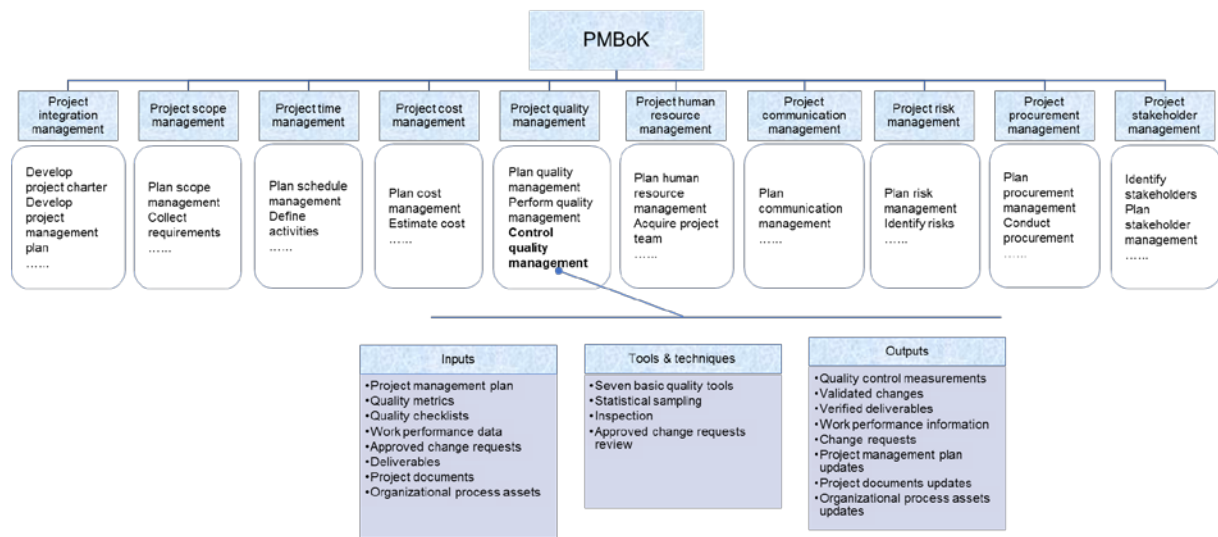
PMBoK

Project integration management

Develop project charter
Develop project management plan
……

Project scope management

Plan scope management
Collect requirements
……

Project time management

Plan schedule management
Define activities
……

Project cost management

Plan cost management
Estimate cost
……

Project quality management

Plan quality management
Perform quality management
**Control quality management**

Project human resource management

Plan human resource management
Acquire project team
……

Project communication management

Plan communication management
……

Project risk management

Plan risk management
Identify risks
……

Project procurement management

Plan procurement management
Conduct procurement
……

Project stakeholder management

Identify stakeholders
Plan stakeholder management
……

Inputs

• Project management plan
• Quality metrics
• Quality checklists
• Work performance data
• Approved change requests
• Deliverables
• Project documents
• Organizational process assets

Tools & techniques

• Seven basic quality tools
• Statistical sampling
• Inspection
• Approved change requests review

Outputs

• Quality control measurements
• Validated changes
• Verified deliverables
• Work performance information
• Change requests
• Project management plan updates
• Project documents updates
• Organizational process assets updates